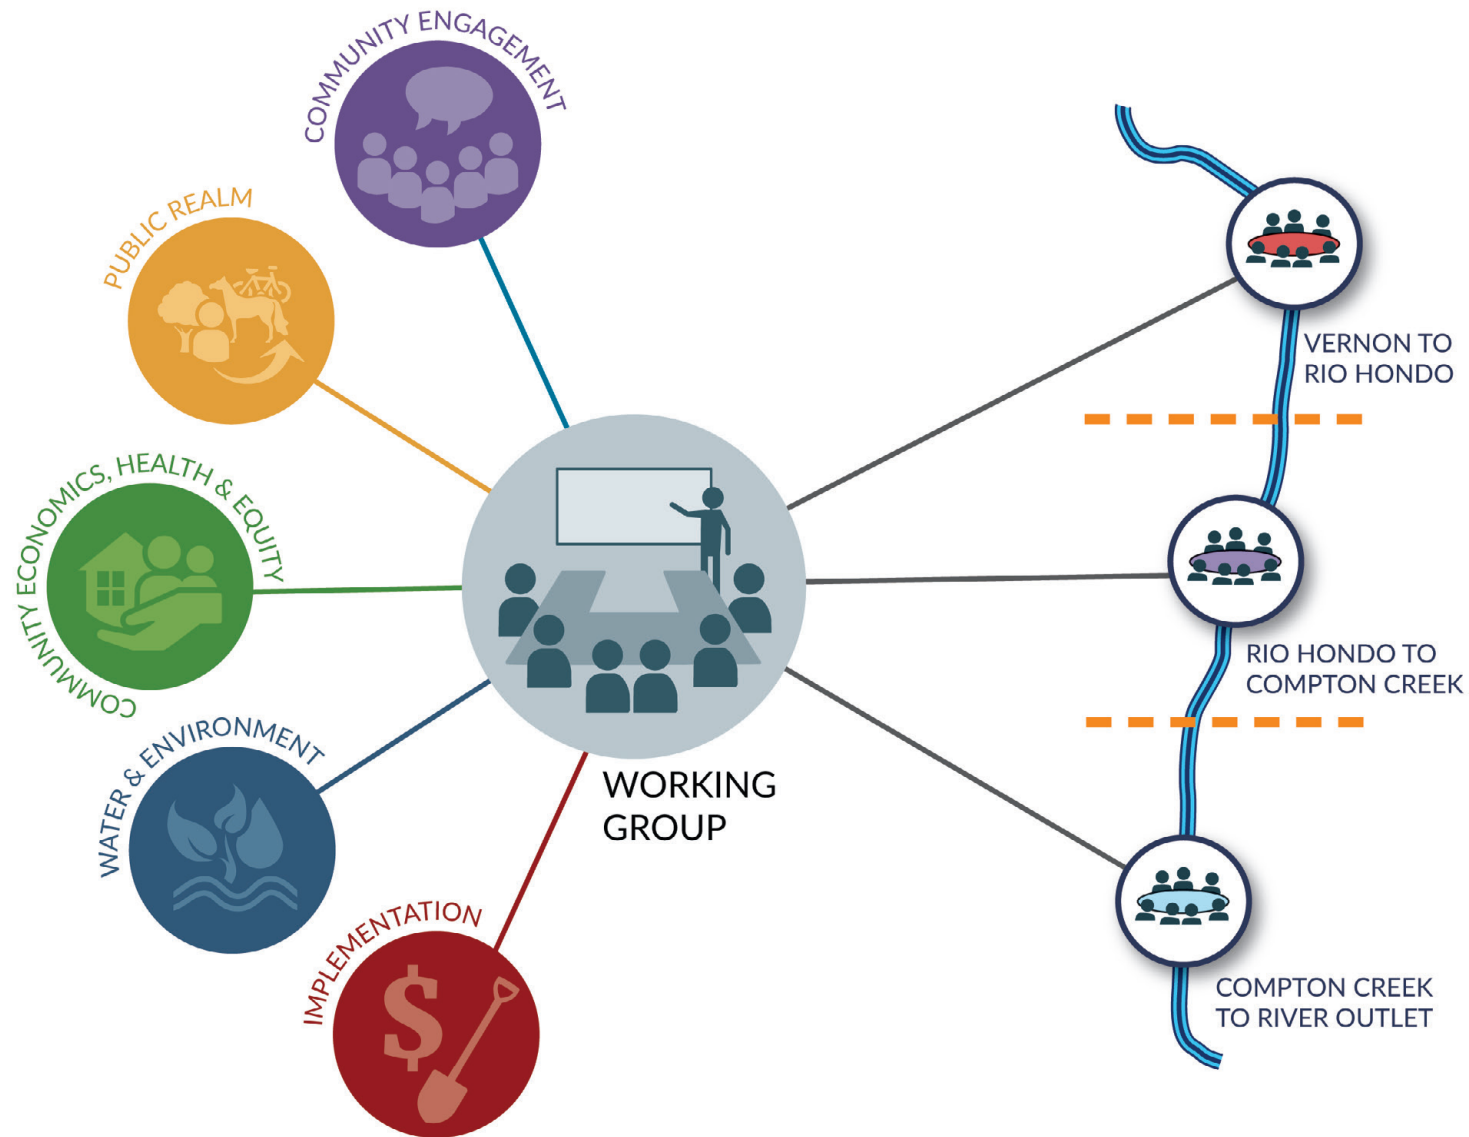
COMMUNITY ENGAGEMENT

PUBLIC REALM

COMMUNITY ECONOMICS, HEALTH & EQUITY

WATER & ENVIRONMENT

IMPLEMENTATION

$

WORKING GROUP

VERNON TO RIO HONDO

RIO HONDO TO COMPTON CREEK

COMPTON CREEK TO RIVER OUTLET